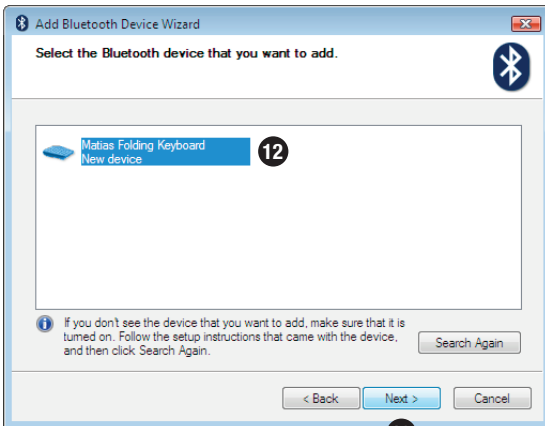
Add Bluetooth Device Wizard

Select the Bluetooth device that you want to add.

Matias Folding Keyboard
New device

12

If you don't see the device that you want to add, make sure that it is turned on. Follow the setup instructions that came with the device, and then click Search Again.

Search Again

< Back

Next >

Cancel